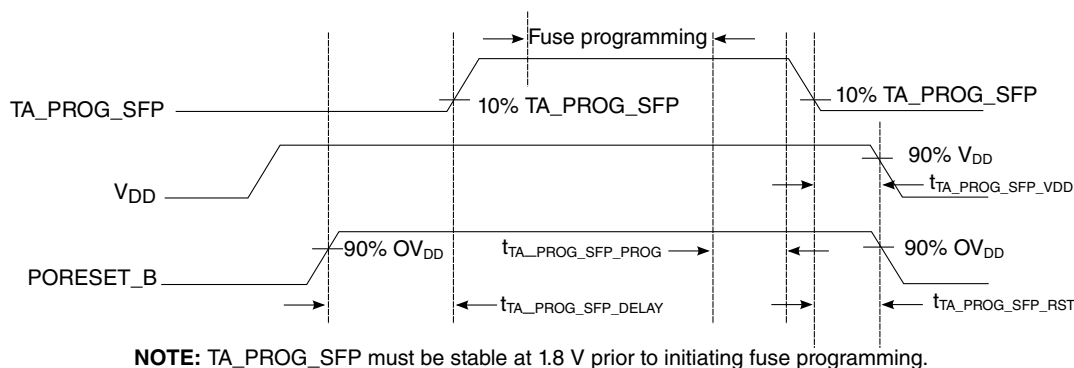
Fuse programming

TA_PROG_SFP

10% TA_PROG_SFP

10% TA_PROG_SFP

$V_{DD}$

90% $V_{DD}$

$t_{TA\_PROG\_SFP\_VDD}$

PORESET_B

90% $OV_{DD}$

$t_{TA\_PROG\_SFP\_PROG}$

90% $OV_{DD}$

$t_{TA\_PROG\_SFP\_DELAY}$

$t_{TA\_PROG\_SFP\_RST}$

**NOTE:** TA_PROG_SFP must be stable at 1.8 V prior to initiating fuse programming.